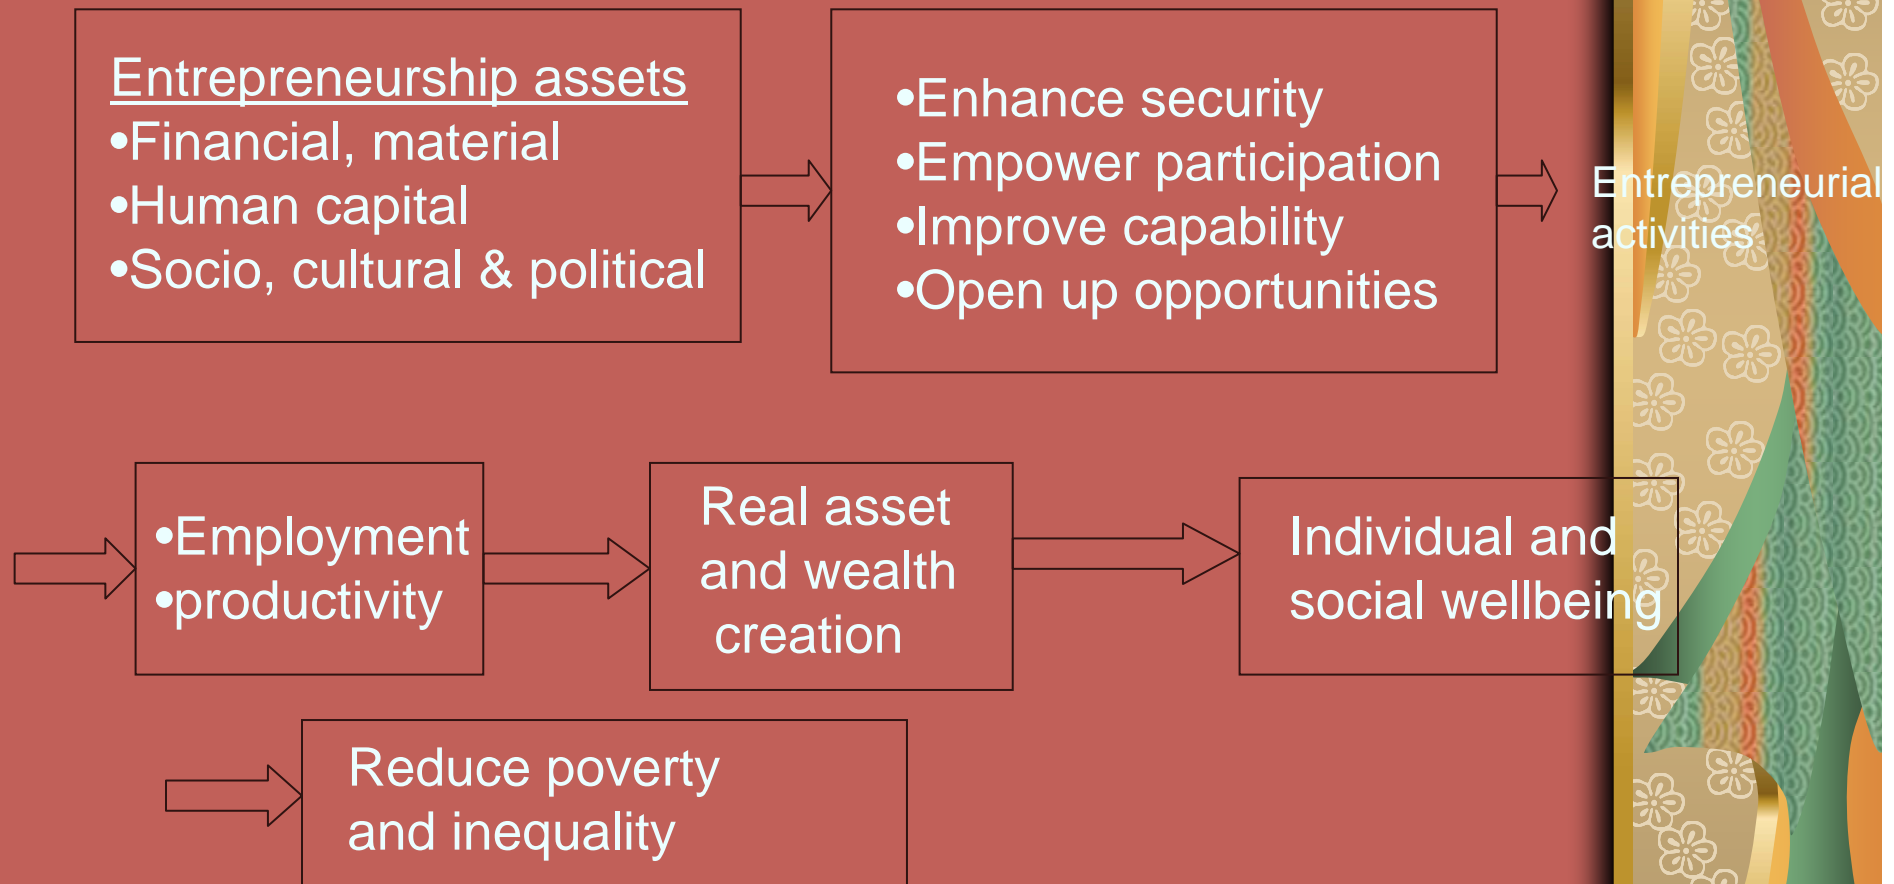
Entrepreneurship assets
•Financial, material
•Human capital
•Socio, cultural & political

•Enhance security
•Empower participation
•Improve capability
•Open up opportunities

Entrepreneurial activities

•Employment
•productivity

Real asset and wealth creation

Individual and social wellbeing

Reduce poverty and inequality